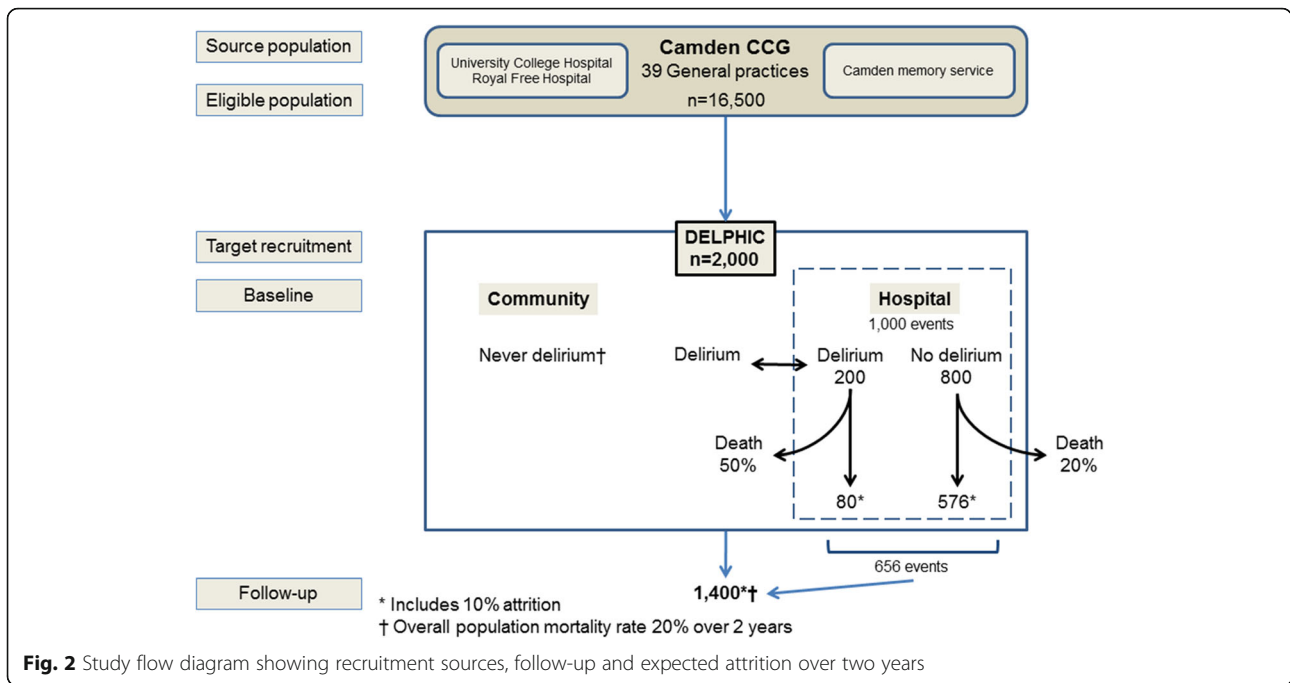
Source population

Eligible population

University College Hospital
Royal Free Hospital

Camden CCG
39 General practices
n=16,500

Camden memory service

Target recruitment

Baseline

DELPHIC
n=2,000

Community

Hospital
1,000 events

Never delirium†

Delirium

Delirium
200

No delirium
800

Death
50%

Death
20%

80*

576*

656 events

Follow-up

1,400*†

* Includes 10% attrition
† Overall population mortality rate 20% over 2 years

**Fig. 2** Study flow diagram showing recruitment sources, follow-up and expected attrition over two years